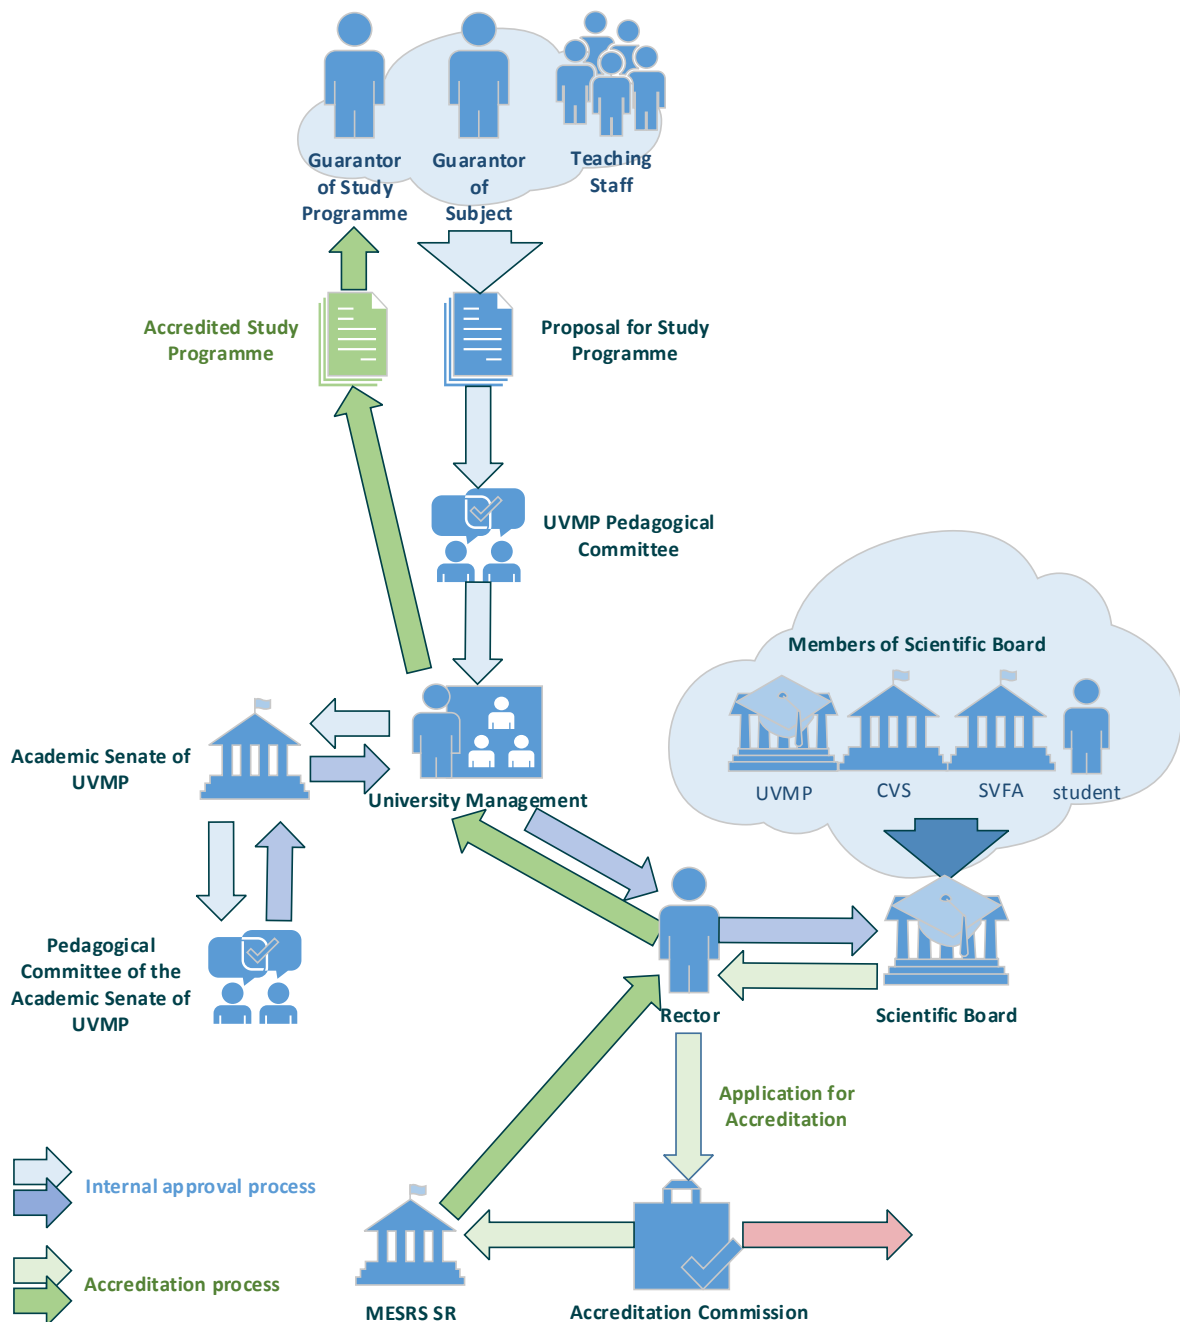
Guarantor of Study Programme

Guarantor of Subject

Teaching Staff

Accredited Study Programme

Proposal for Study Programme

UVMP Pedagogical Committee

Members of Scientific Board

UVMP

CVS

SVFA

student

Academic Senate of UVMP

University Management

Pedagogical Committee of the Academic Senate of UVMP

Rector

Scientific Board

Application for Accreditation

Internal approval process

Accreditation process

MESRS SR

Accreditation Commission